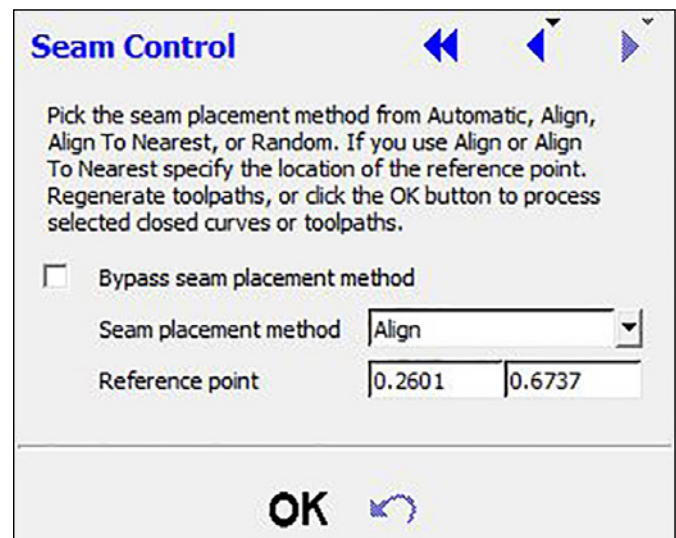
Seam Control

Pick the seam placement method from Automatic, Align, Align To Nearest, or Random. If you use Align or Align To Nearest specify the location of the reference point. Regenerate toolpaths, or click the OK button to process selected closed curves or toolpaths.

Bypass seam placement method

Seam placement method Align

Reference point 0.2601 0.6737

OK